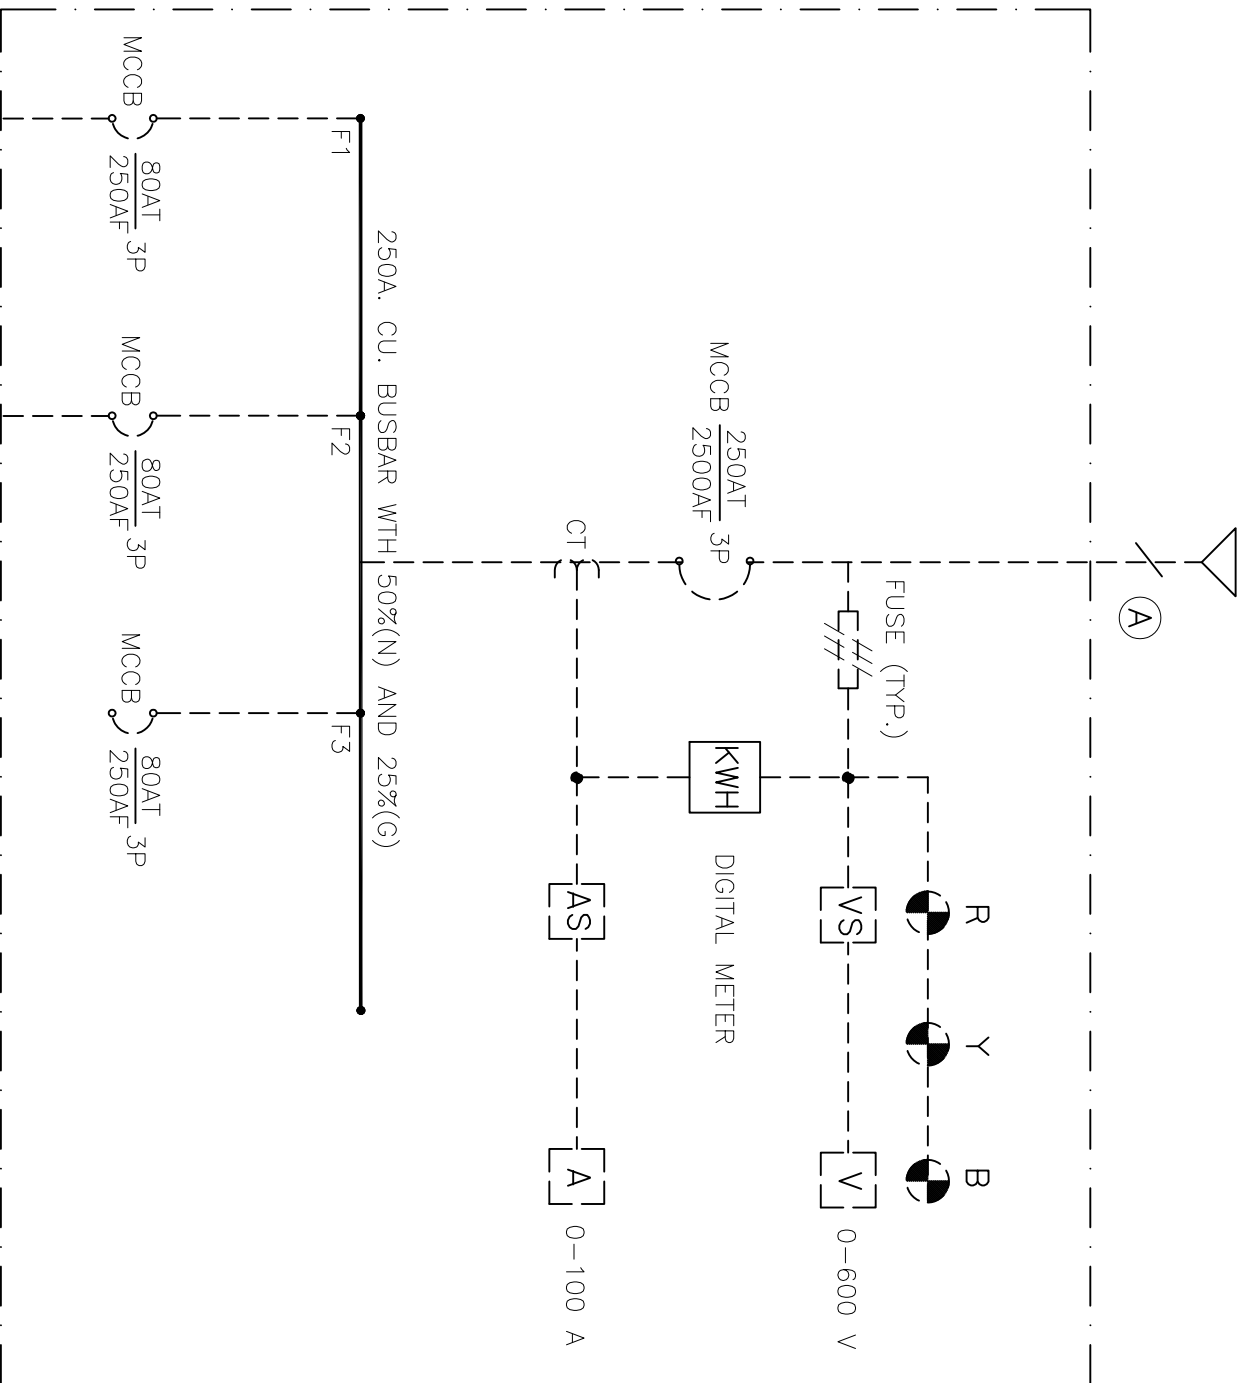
MCCB $\frac{80AT}{250AF}$ 3P

F1

MCCB $\frac{80AT}{250AF}$ 3P

F2

MCCB $\frac{80AT}{250AF}$ 3P

F3

250A. CU. BUSBAR WTH 50%(N) AND 25%(G)

MCCB $\frac{250AT}{2500AF}$ 3P

CT

FUSE (TYP.)

A

KWH

DIGITAL METER

AS

VS

R

Y

B

A

0-100 A

V

0-600 V